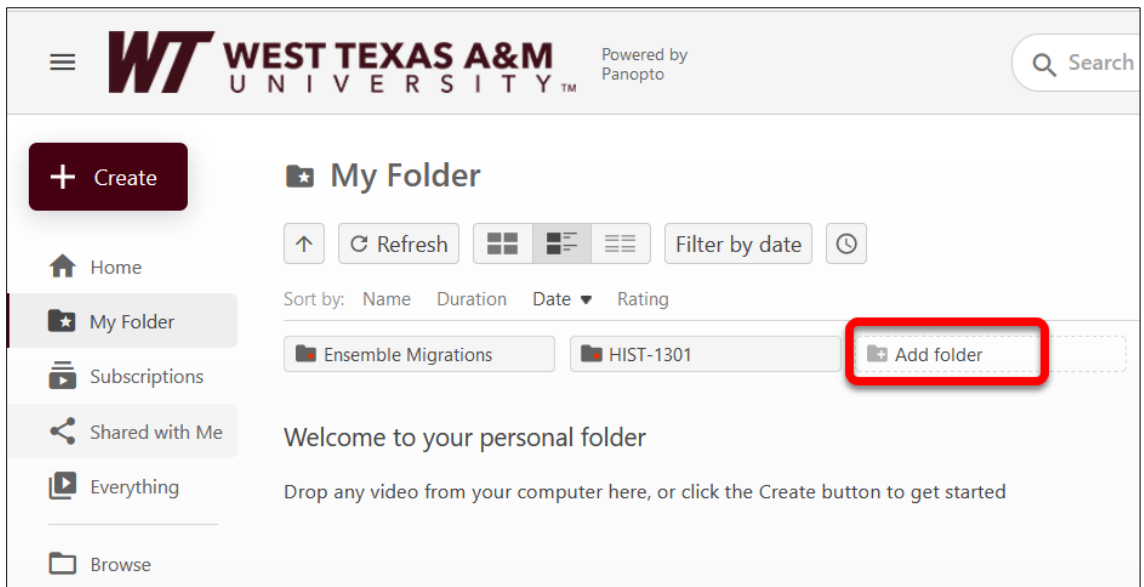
WT WEST TEXAS A&M UNIVERSITY™

Powered by Panopto

Search

Create

Home

My Folder

Subscriptions

Shared with Me

Everything

Browse

My Folder

Refresh

Filter by date

Sort by: Name Duration Date Rating

Ensemble Migrations

HIST-1301

Add folder

Welcome to your personal folder

Drop any video from your computer here, or click the Create button to get started